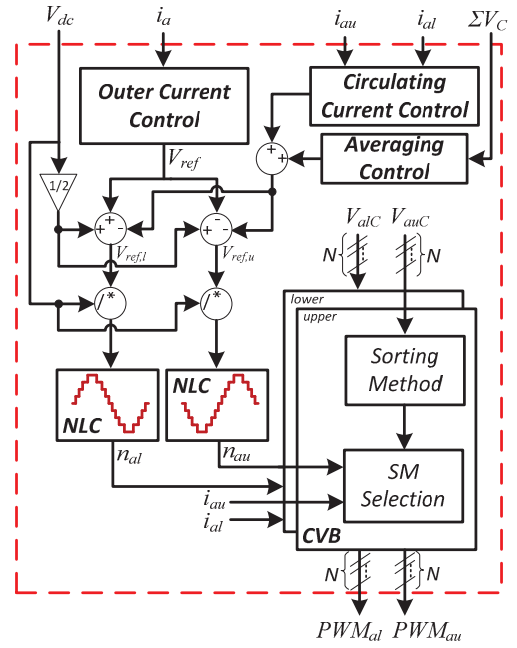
$V_{dc}$ $i_a$ $i_{au}$ $i_{al}$ $\Sigma V_C$

Outer Current Control

Circulating Current Control

Averaging Control

$V_{ref}$

1/2

+ + -

+ + -

+ +

$V_{ref,l}$ $V_{ref,u}$

/*

/*

NLC

NLC

$n_{al}$ $n_{au}$

$V_{alC}$ $V_{auC}$

N N

lower

upper

Sorting Method

SM Selection

$i_{au}$

$i_{al}$

CVB

N N

$PWM_{al}$ $PWM_{au}$